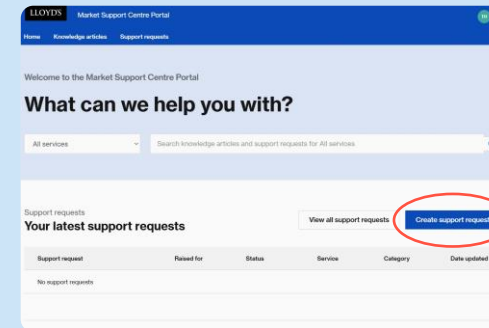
LLOYD'S Market Support Centre Portal

Home Knowledge articles Support requests

Welcome to the Market Support Centre Portal

What can we help you with?

All services

Search knowledge articles and support requests for All services

Support requests

Your latest support requests

View all support requests

Create support request

| Support request | Raised for | Status | Service | Category | Date updated |
|---|---|---|---|---|---|
| No support requests | | | | | |